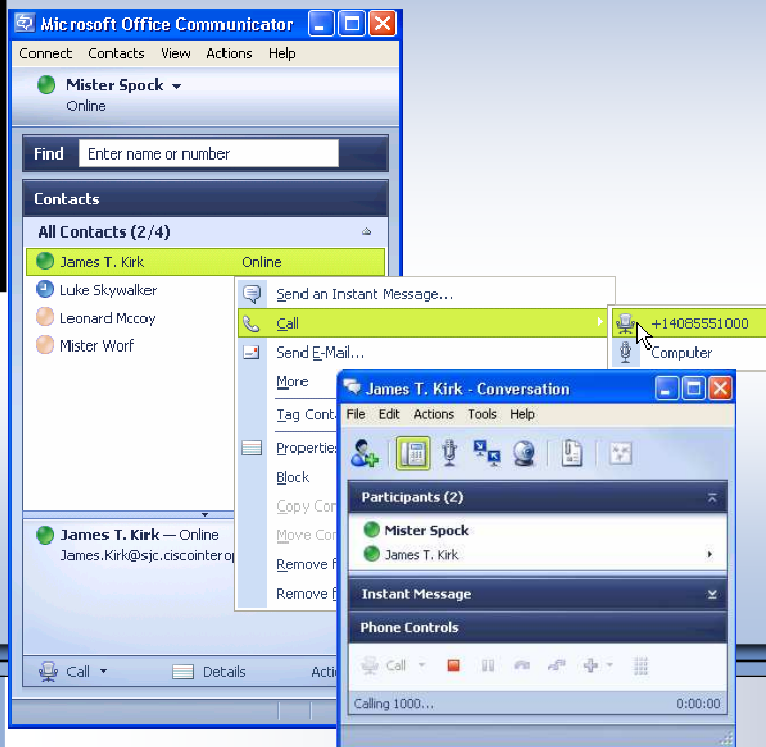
Microsoft Office Communicator

Connect Contacts View Actions Help

Mister Spock
Online

Find Enter name or number

Contacts

All Contacts (2/4)

James T. Kirk Online
Luke Skywalker
Leonard Mccoy
Mister Worf

Send an Instant Message...
Call
Send E-Mail...
More
Tag Cont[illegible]
Properties
Block
Copy Con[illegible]
Move Con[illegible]
Remove f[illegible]
Remove f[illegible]

+14085551000
Computer

James T. Kirk — Online
James.Kirk@sjc.ciscointer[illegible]

Call Details Acti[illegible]

James T. Kirk - Conversation

File Edit Actions Tools Help

Participants (2)

Mister Spock
James T. Kirk

Instant Message

Phone Controls

Call

Calling 1000...
0:00:00